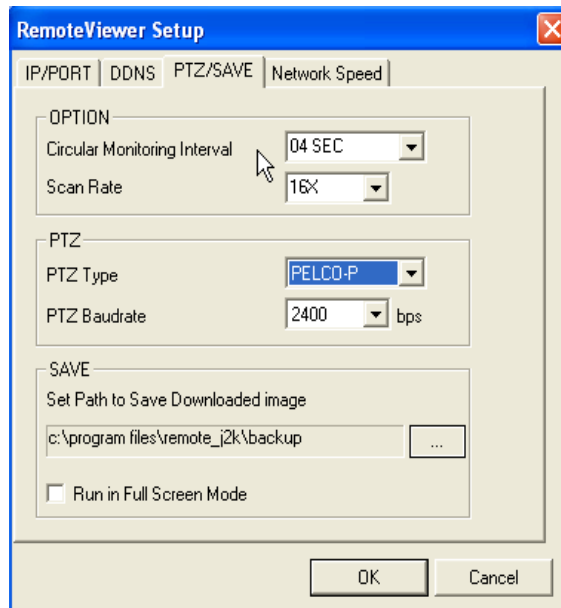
RemoteViewer Setup

IP/PORT | DDNS | PTZ/SAVE | Network Speed

OPTION
Circular Monitoring Interval 04 SEC
Scan Rate 16X

PTZ
PTZ Type PELCO-P
PTZ Baudrate 2400 bps

SAVE
Set Path to Save Downloaded image
c:\program files\remote_j2k\backup ...

Run in Full Screen Mode

OK Cancel